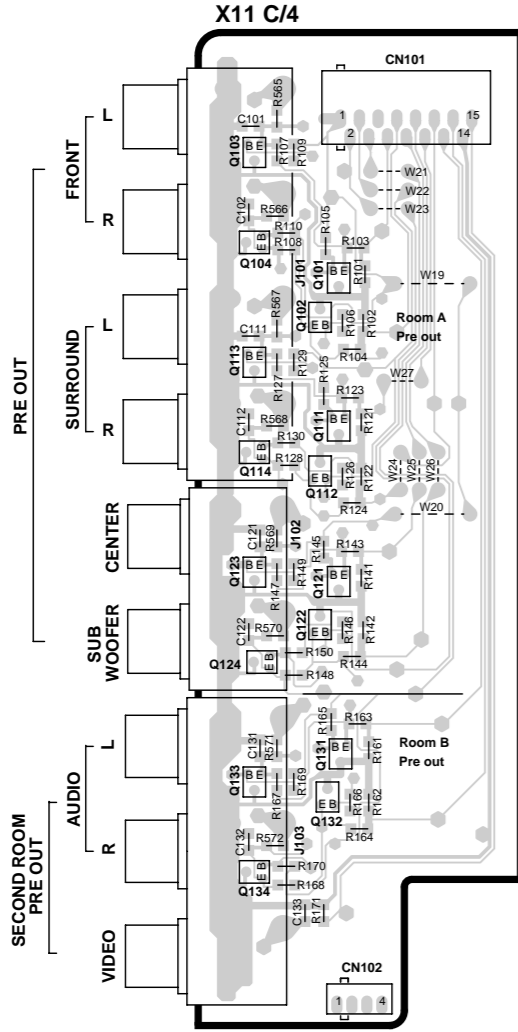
X11 C/4

CN101
1
2
15
14

FRONT
L
R

PRE OUT

SURROUND
L
R

CENTER

SUB WOOFER

SECOND ROOM PRE OUT

AUDIO
L
R

VIDEO

R565
C101
Q103
B E
R107
R109
C102
R566
R110
R108
E B
Q104
R105
R103
J101
Q101
B E
R101
W21
W22
W23
W19
R567
C111
Q102
E B
R106
R102
Room A
Pre out
Q113
B E
R129
R127
R125
R104
W27
R123
C112
R568
Q111
B E
R121
R130
E B
Q114
R128
E B
Q112
R126
R122
W24
W25
W26
R124
W20
C121
R569
J102
R145
R143
Q123
B E
R149
R147
Q121
B E
R141
C122
R570
Q122
E B
R146
R142
Q124
E B
R150
R144
R148
R165
R163
C131
R571
Q131
B E
R161
Room B
Pre out
Q133
B E
R169
R167
E B
Q132
R166
R162
R164
C132
R572
J103
E B
Q134
R170
R168
C133
R171
CN102
1
4